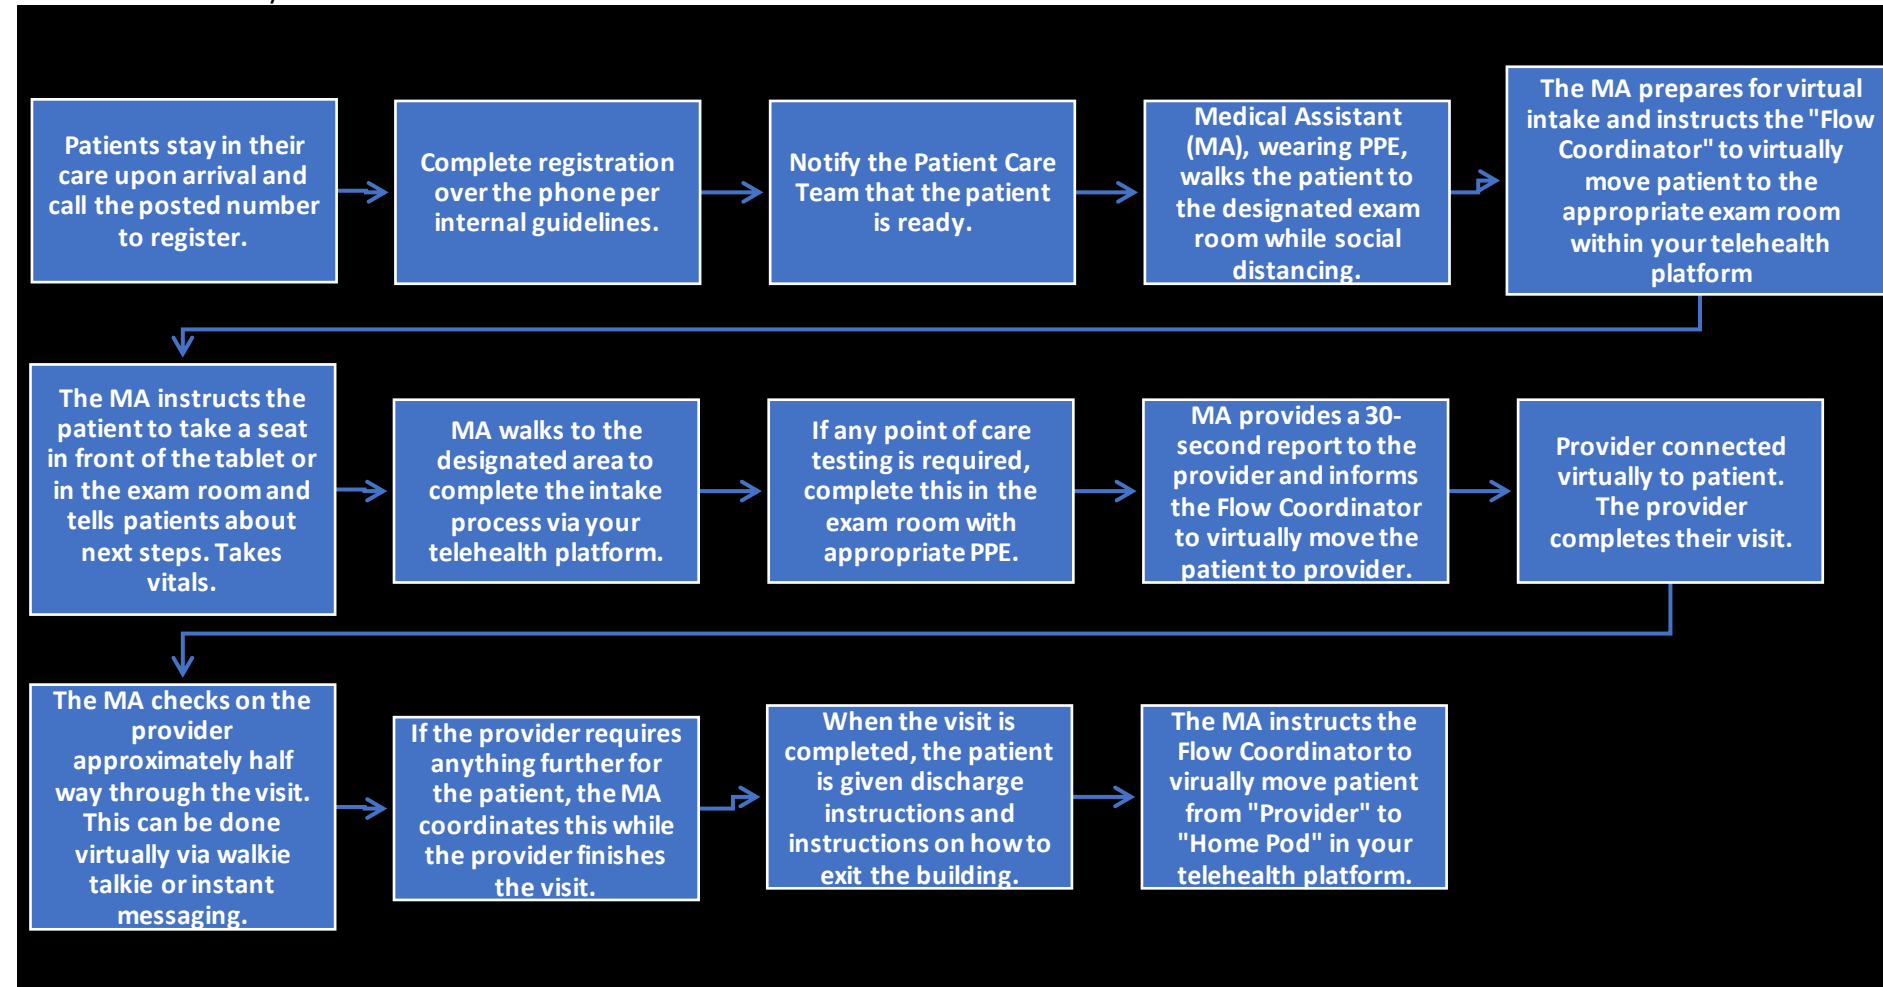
Patients stay in their care upon arrival and call the posted number to register.

Complete registration over the phone per internal guidelines.

Notify the Patient Care Team that the patient is ready.

Medical Assistant (MA), wearing PPE, walks the patient to the designated exam room while social distancing.

The MA prepares for virtual intake and instructs the "Flow Coordinator" to virtually move patient to the appropriate exam room within your telehealth platform

The MA instructs the patient to take a seat in front of the tablet or in the exam room and tells patients about next steps. Takes vitals.

MA walks to the designated area to complete the intake process via your telehealth platform.

If any point of care testing is required, complete this in the exam room with appropriate PPE.

MA provides a 30-second report to the provider and informs the Flow Coordinator to virtually move the patient to provider.

Provider connected virtually to patient. The provider completes their visit.

The MA checks on the provider approximately half way through the visit. This can be done virtually via walkie talkie or instant messaging.

If the provider requires anything further for the patient, the MA coordinates this while the provider finishes the visit.

When the visit is completed, the patient is given discharge instructions and instructions on how to exit the building.

The MA instructs the Flow Coordinator to virually move patient from "Provider" to "Home Pod" in your telehealth platform.